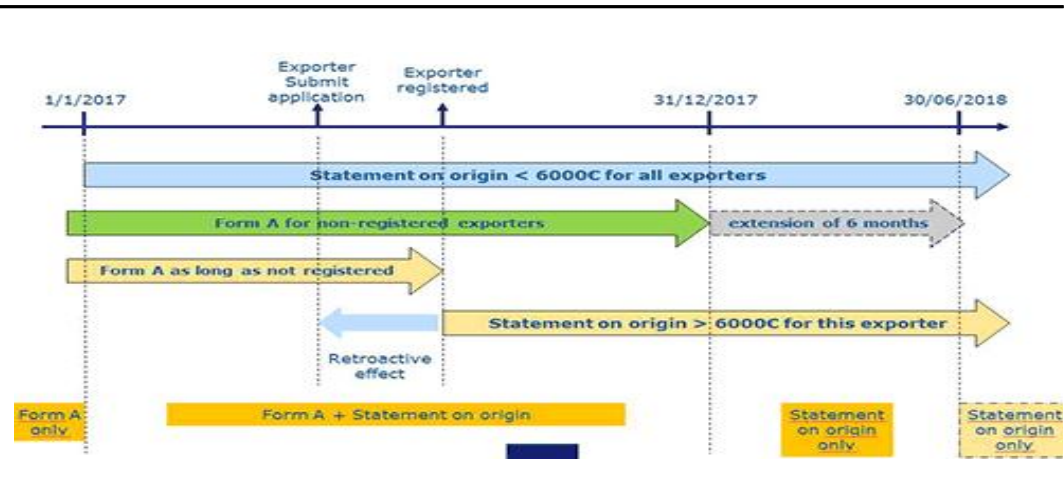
Exporter Submit application

Exporter registered

1/1/2017

31/12/2017

30/06/2018

Statement on origin < 6000C for all exporters

Form A for non-registered exporters

extension of 6 months

Form A as long as not registered

Statement on origin > 6000C for this exporter

Retroactive effect

Form A only

Form A + Statement on origin

Statement on origin only

Statement on origin only